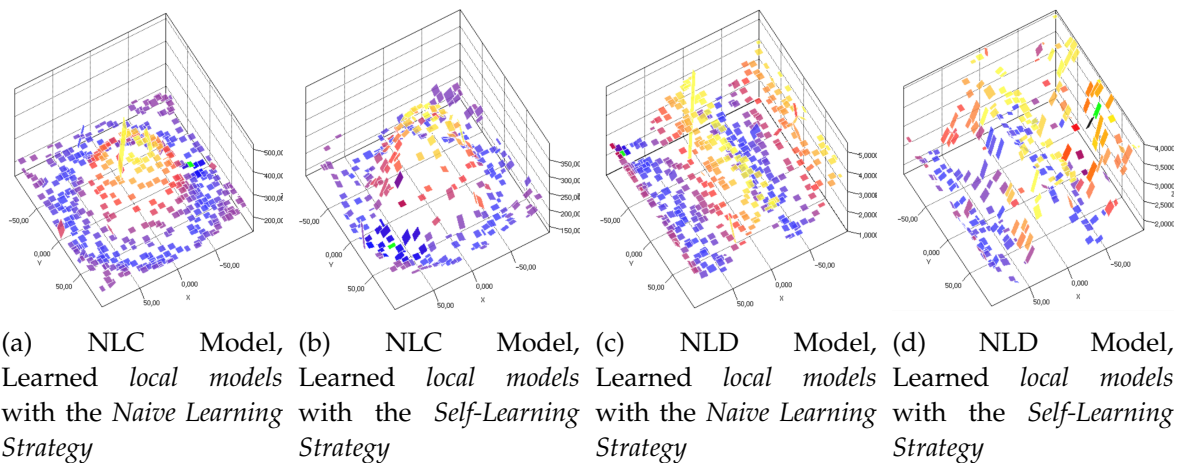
500,00
400,00
300,00
200,00
-50,00
0,000
Y
50,00
50,00
0,000
X
-50,00

(a) NLC Model, Learned *local models* with the *Naive Learning Strategy*

350,00
300,00
250,00
200,00
150,00
-50,00
0,000
Y
50,00
50,00
0,000
X
-50,00

(b) NLC Model, Learned *local models* with the *Self-Learning Strategy*

5,0000
4,0000
3,0000
2,0000
1,0000
-50,00
0,000
Y
50,00
50,00
0,000
X
-50,00

(c) NLD Model, Learned *local models* with the *Naive Learning Strategy*

4,0000
3,5000
3,0000
2,5000
2,0000
-50,00
0,000
Y
50,00
50,00
0,000
X
-50,00

(d) NLD Model, Learned *local models* with the *Self-Learning Strategy*